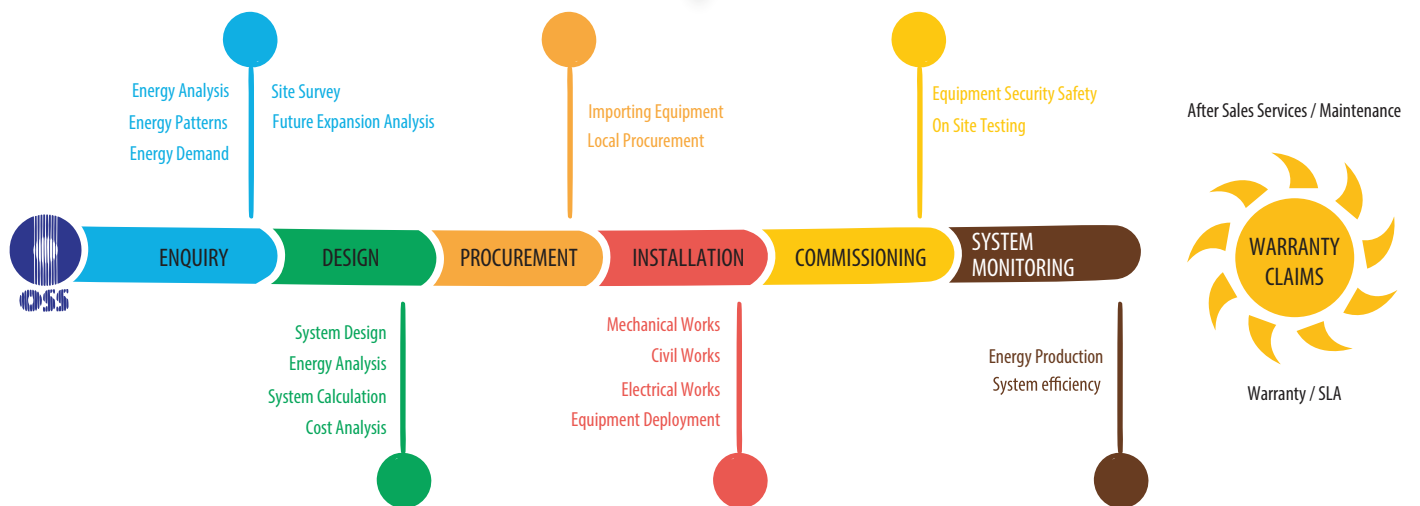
Energy Analysis
Energy Patterns
Energy Demand

Site Survey
Future Expansion Analysis

Importing Equipment
Local Procurement

Equipment Security Safety
On Site Testing

After Sales Services / Maintenance

OSS

ENQUIRY

DESIGN

PROCUREMENT

INSTALLATION

COMMISSIONING

SYSTEM MONITORING

WARRANTY CLAIMS

System Design
Energy Analysis
System Calculation
Cost Analysis

Mechanical Works
Civil Works
Electrical Works
Equipment Deployment

Energy Production
System efficiency

Warranty / SLA